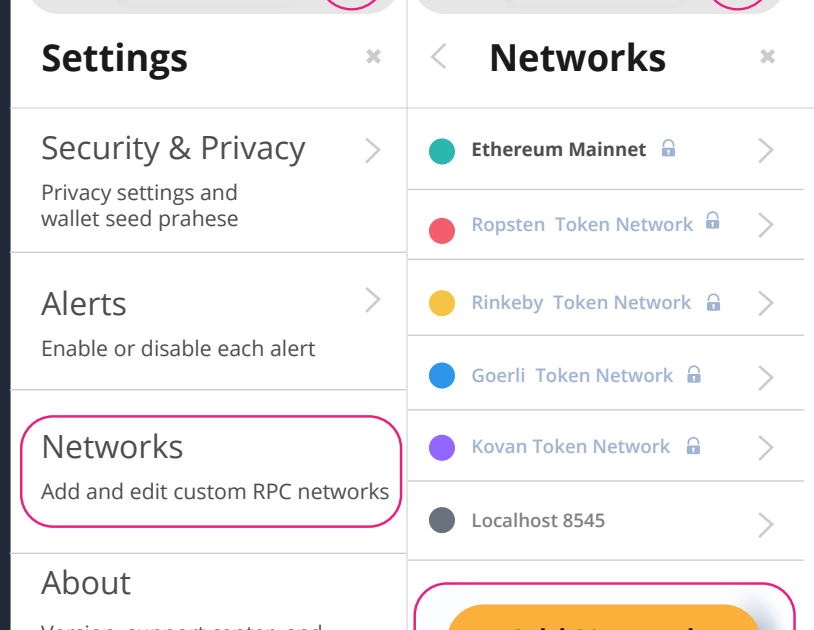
Settings

Security & Privacy
Privacy settings and wallet seed prahese

Alerts
Enable or disable each alert

Networks
Add and edit custom RPC networks

About
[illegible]

Networks

Ethereum Mainnet

Ropsten Token Network

Rinkeby Token Network

Goerli Token Network

Kovan Token Network

Localhost 8545

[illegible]